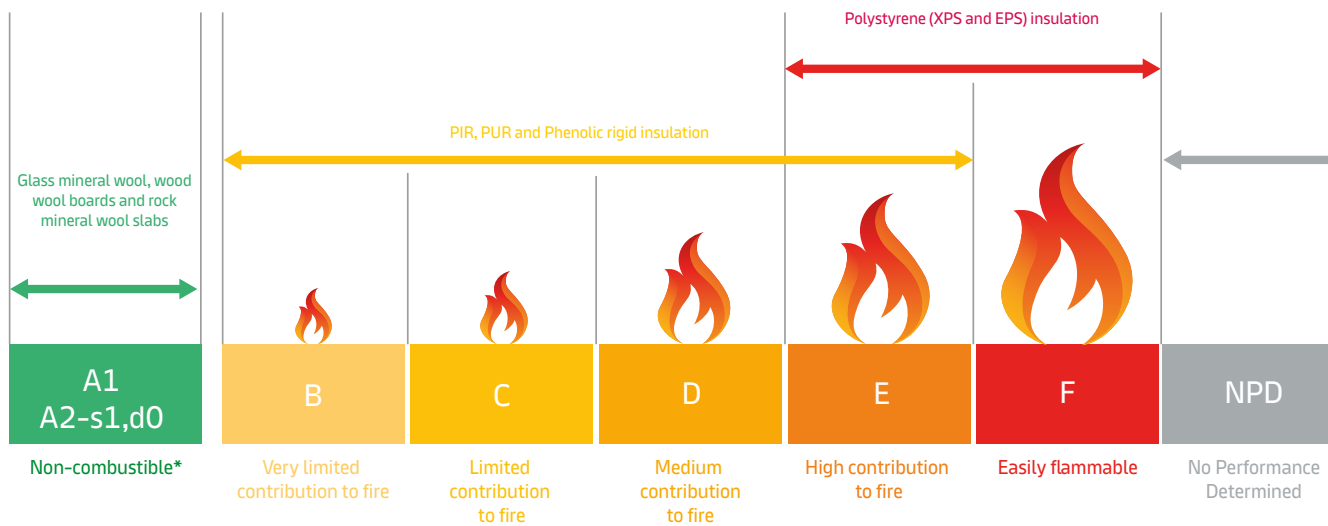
Polystyrene (XPS and EPS) insulation

PIR, PUR and Phenolic rigid insulation

Glass mineral wool, wood wool boards and rock mineral wool slabs

A1
A2-s1,d0

B

C

D

E

F

NPD

Non-combustible*

Very limited contribution to fire

Limited contribution to fire

Medium contribution to fire

High contribution to fire

Easily flammable

No Performance Determined